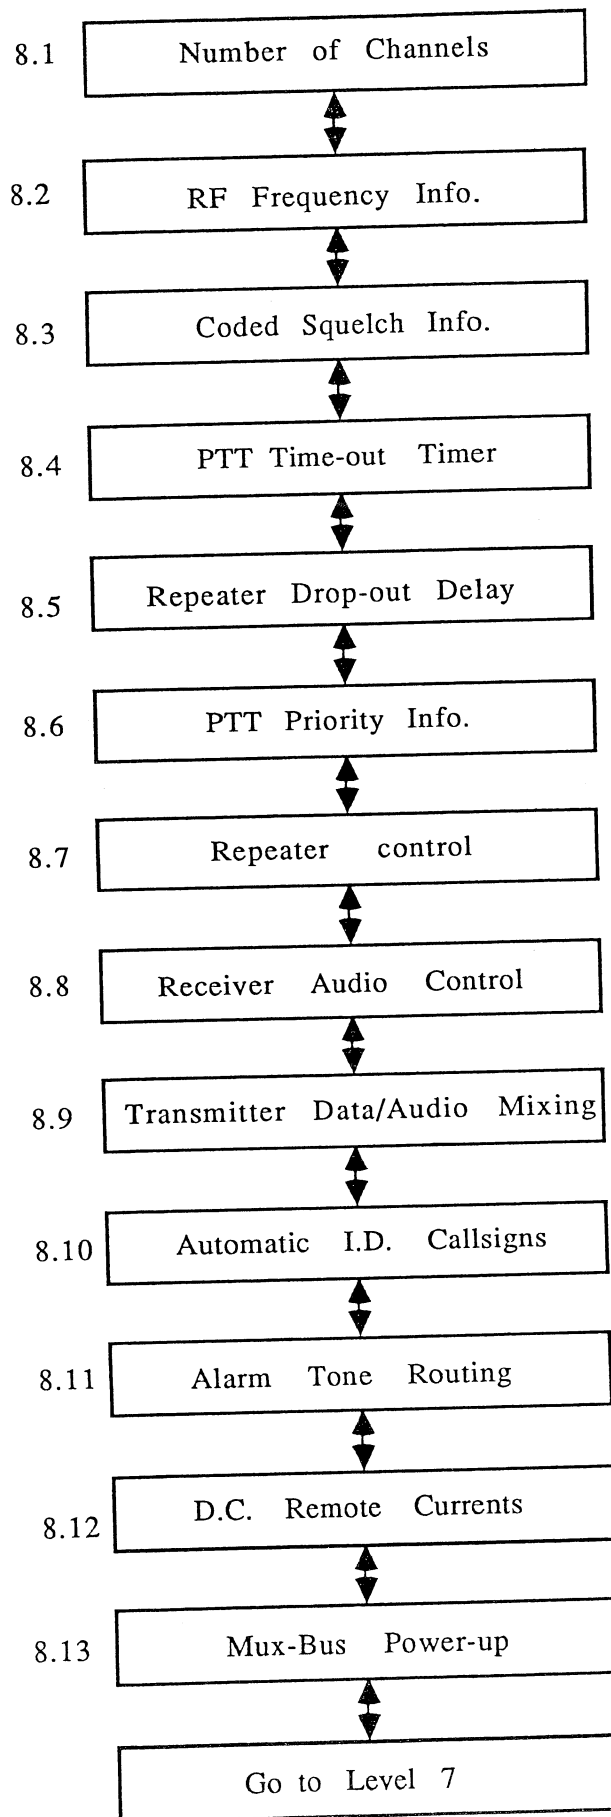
8.1 Number of Channels

8.2 RF Frequency Info.

8.3 Coded Squelch Info.

8.4 PTT Time-out Timer

8.5 Repeater Drop-out Delay

8.6 PTT Priority Info.

8.7 Repeater control

8.8 Receiver Audio Control

8.9 Transmitter Data/Audio Mixing

8.10 Automatic I.D. Callsigns

8.11 Alarm Tone Routing

8.12 D.C. Remote Currents

8.13 Mux-Bus Power-up

Go to Level 7